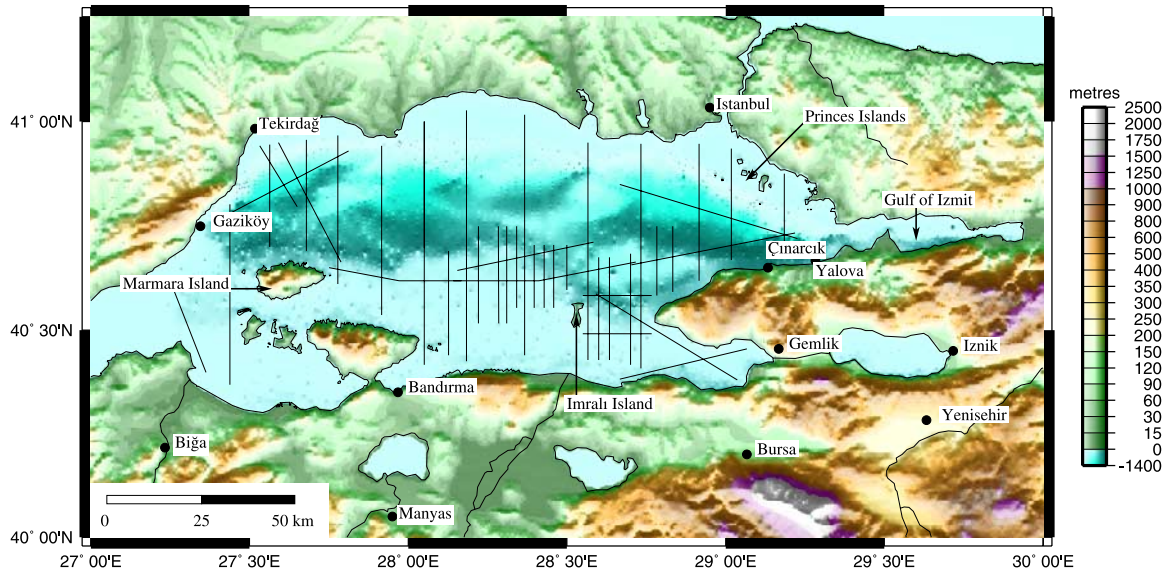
41˚ 00'N
40˚ 30'N
40˚ 00'N
27˚ 00'E
27˚ 30'E
28˚ 00'E
28˚ 30'E
29˚ 00'E
29˚ 30'E
30˚ 00'E

Tekirdağ
Istanbul
Princes Islands
Gaziköy
Gulf of Izmit
Çınarcık
Yalova
Marmara Island
Gemlik
Iznik
Bandırma
Imralı Island
Yenisehir
Biğa
Bursa
Manyas

0
25
50 km

metres
2500
2000
1750
1500
1250
1000
900
800
700
600
500
400
350
300
250
200
150
120
90
60
30
15
0
-1400